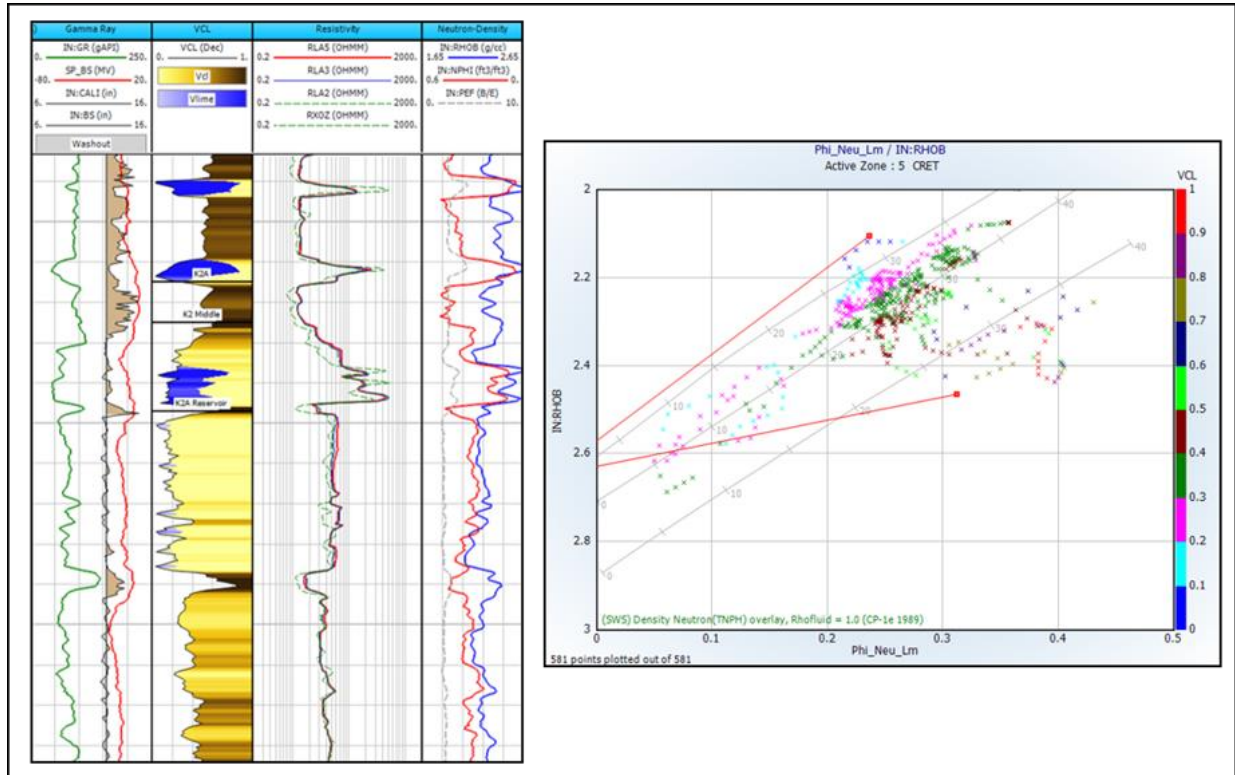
Gamma Ray
IN:GR (gAPI)
0. 250.
SP_BS (MV)
-80. 20.
IN:CALI (in)
6. 16.
IN:BS (in)
6. 16.
Washout

VCL
VCL (Dec)
0. 1.
Vcl
Vlime

Resistivity
RLA5 (OHMM)
0.2 2000.
RLA3 (OHMM)
0.2 2000.
RLA2 (OHMM)
0.2 2000.
RXOZ (OHMM)
0.2 2000.

Neutron-Density
IN:RHOB (g/cc)
1.65 2.65
IN:NPHI (ft3/ft3)
0.6 0.
IN:PEF (B/E)
0. 10.

K2A
K2 Middle
K2A Reservoir

Phi_Neu_Lm / IN:RHOB
Active Zone : 5 CRET

IN:RHOB
2
2.2
2.4
2.6
2.8
3

0
0.1
0.2
0.3
0.4
0.5
Phi_Neu_Lm

40
40
30
30
20
20
10
10
10
0
0

VCL
1
0.9
0.8
0.7
0.6
0.5
0.4
0.3
0.2
0.1
0

(SWS) Density Neutron(TNPH) overlay, Rhofluid = 1.0 (CP-1e 1989)
581 points plotted out of 581